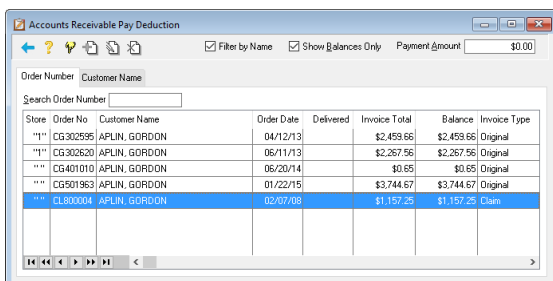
Accounts Receivable Pay Deduction

Filter by Name Show Balances Only Payment Amount $0.00

Order Number Customer Name

Search Order Number

| Store | Order No | Customer Name | Order Date | Delivered | Invoice Total | Balance | Invoice Type |
|---|---|---|---|---|---|---|---|
| "1" | CG302595 | APLIN, GORDON | 04/12/13 | | $2,459.66 | $2,459.66 | Original |
| "1" | CG302620 | APLIN, GORDON | 06/11/13 | | $2,267.56 | $2,267.56 | Original |
| " " | CG401010 | APLIN, GORDON | 06/20/14 | | $0.65 | $0.65 | Original |
| " " | CG501963 | APLIN, GORDON | 01/22/15 | | $3,744.67 | $3,744.67 | Original |
| " " | CL800004 | APLIN, GORDON | 02/07/08 | | $1,157.25 | $1,157.25 | Claim |